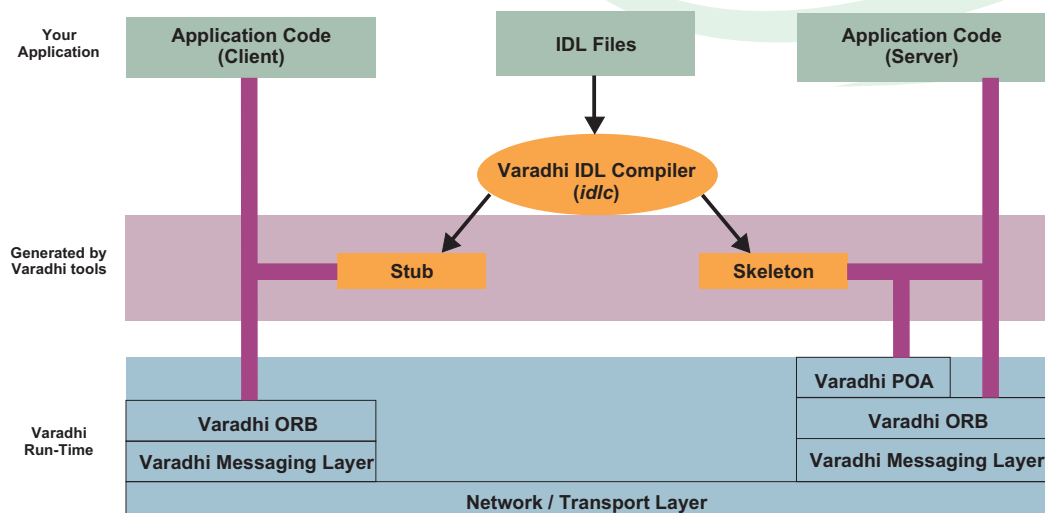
Your Application

Application Code (Client)

IDL Files

Application Code (Server)

Varadhi IDL Compiler (*idlc*)

Generated by Varadhi tools

Stub

Skeleton

Varadhi Run-Time

Varadhi ORB

Varadhi Messaging Layer

Varadhi POA

Varadhi ORB

Varadhi Messaging Layer

Network / Transport Layer